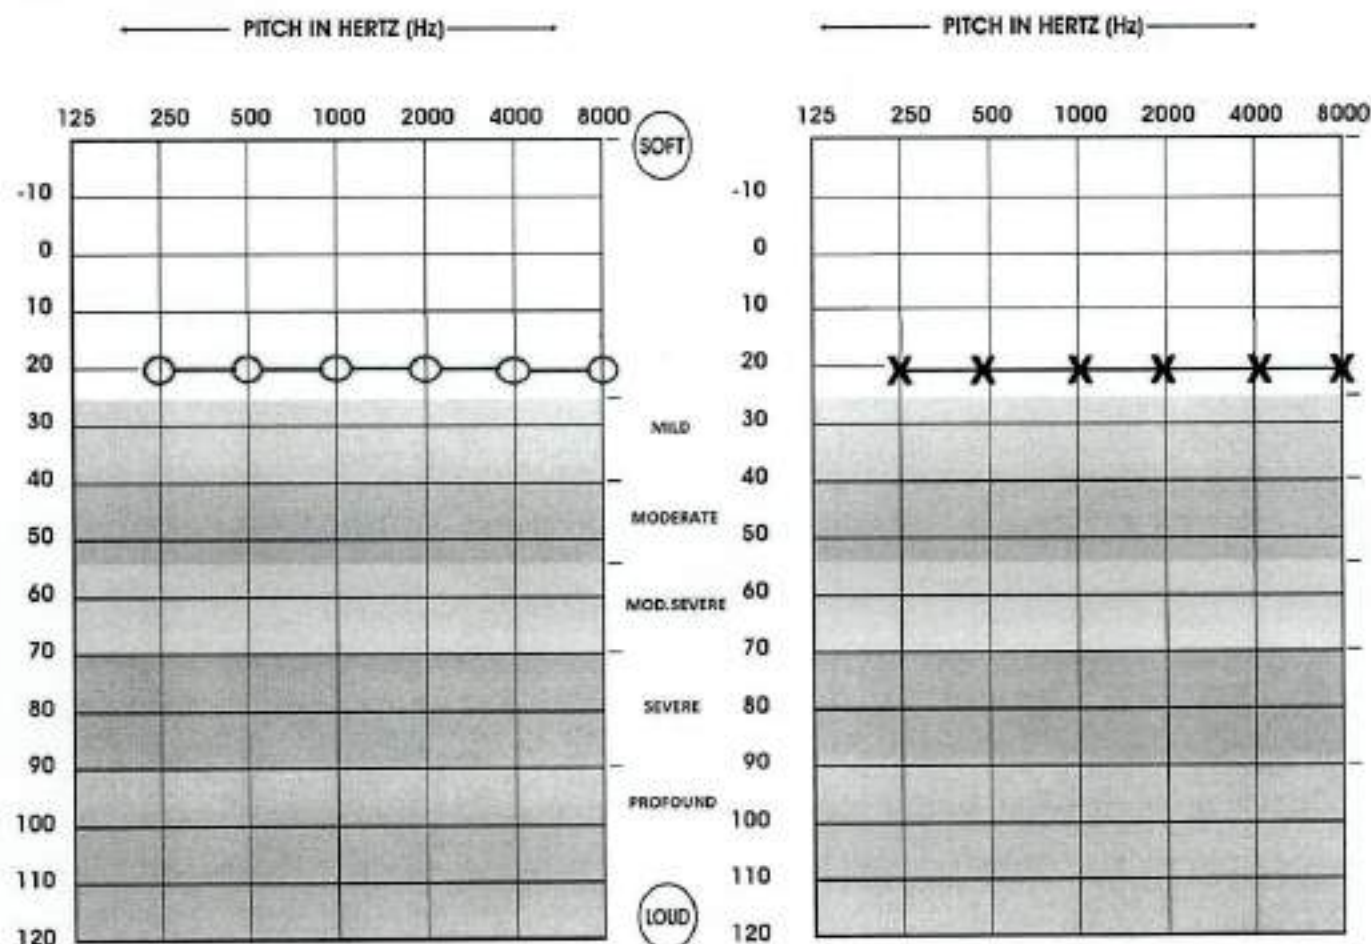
PITCH IN HERTZ (Hz)

125 250 500 1000 2000 4000 8000

-10
0
10
20
30
40
50
60
70
80
90
100
110
120

SOFT

MILD

MODERATE

MOD. SEVERE

SEVERE

PROFOUND

LOUD

PITCH IN HERTZ (Hz)

125 250 500 1000 2000 4000 8000

-10
0
10
20
30
40
50
60
70
80
90
100
110
120